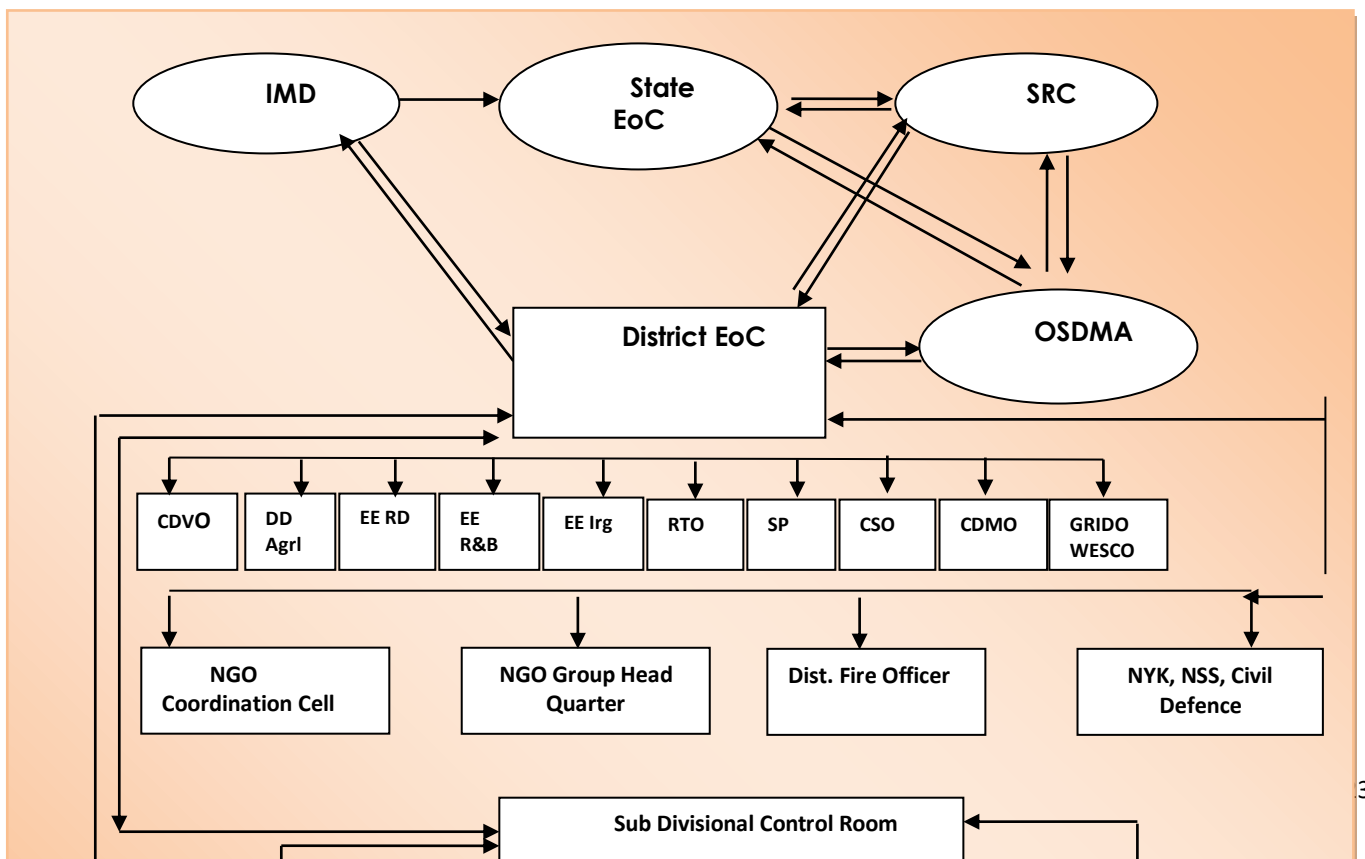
IMD

State EoC

SRC

District EoC

OSDMA

CDVO

DD Agrl

EE RD

EE R&B

EE Irg

RTO

SP

CSO

CDMO

GRIDO WESCO

NGO Coordination Cell

NGO Group Head Quarter

Dist. Fire Officer

NYK, NSS, Civil Defence

Sub Divisional Control Room

3